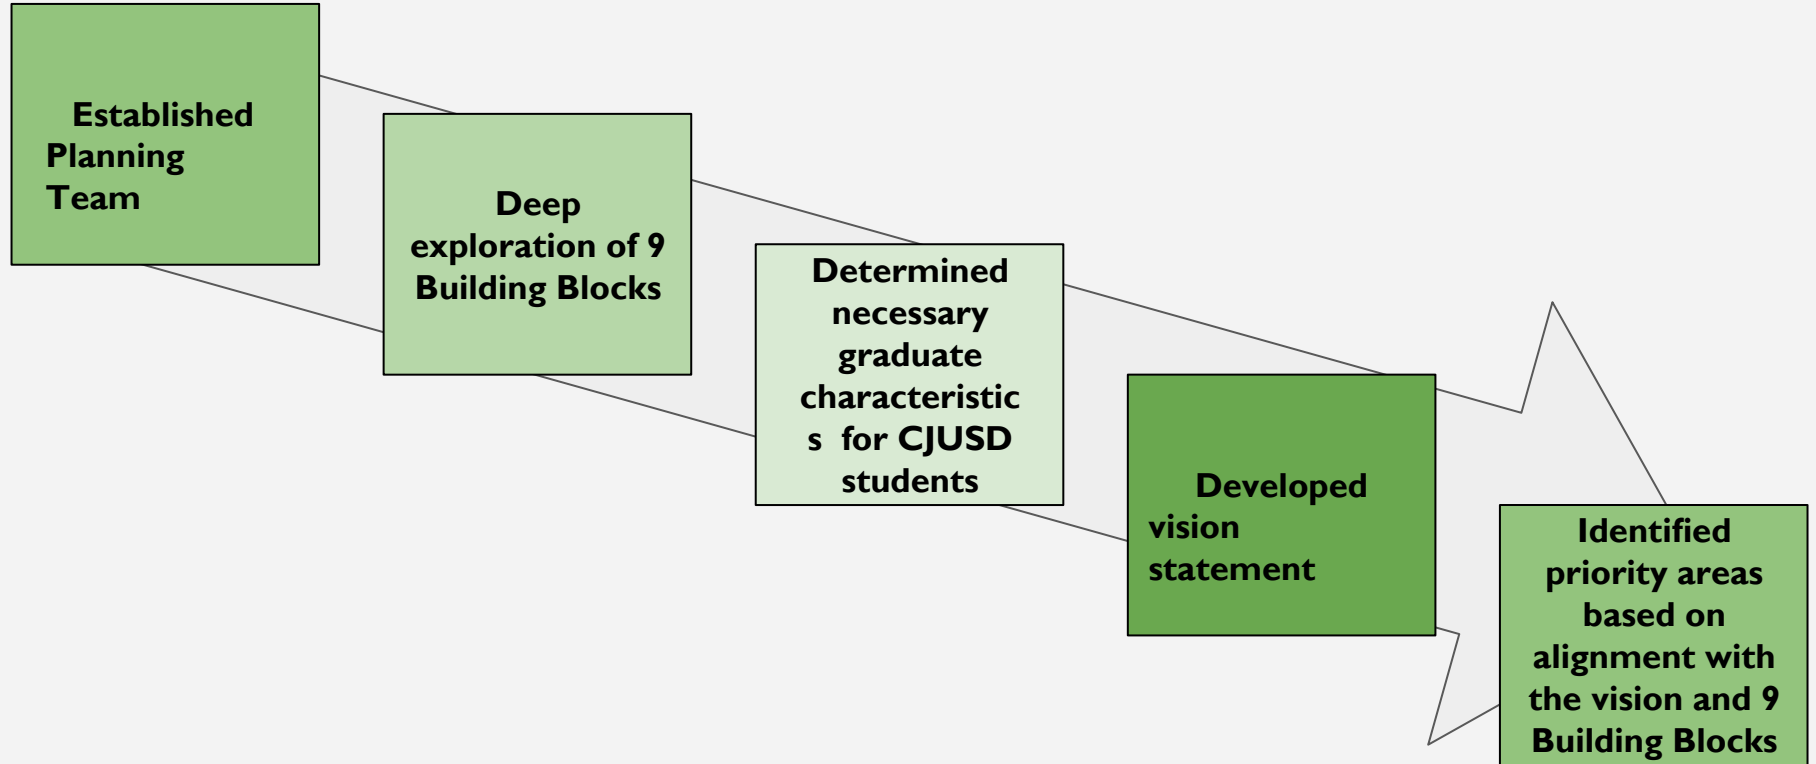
Established Planning Team

Deep exploration of 9 Building Blocks

Determined necessary graduate characteristics for CJUSD students

Developed vision statement

Identified priority areas based on alignment with the vision and 9 Building Blocks